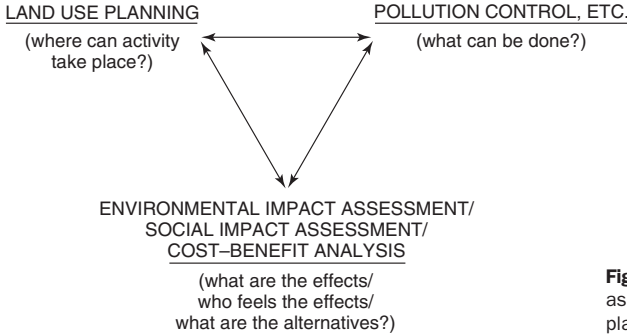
LAND USE PLANNING
(where can activity take place?)

POLLUTION CONTROL, ETC.
(what can be done?)

ENVIRONMENTAL IMPACT ASSESSMENT/ SOCIAL IMPACT ASSESSMENT/ COST–BENEFIT ANALYSIS
(what are the effects/ who feels the effects/ what are the alternatives?)

Fig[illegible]
as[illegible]
pla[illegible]